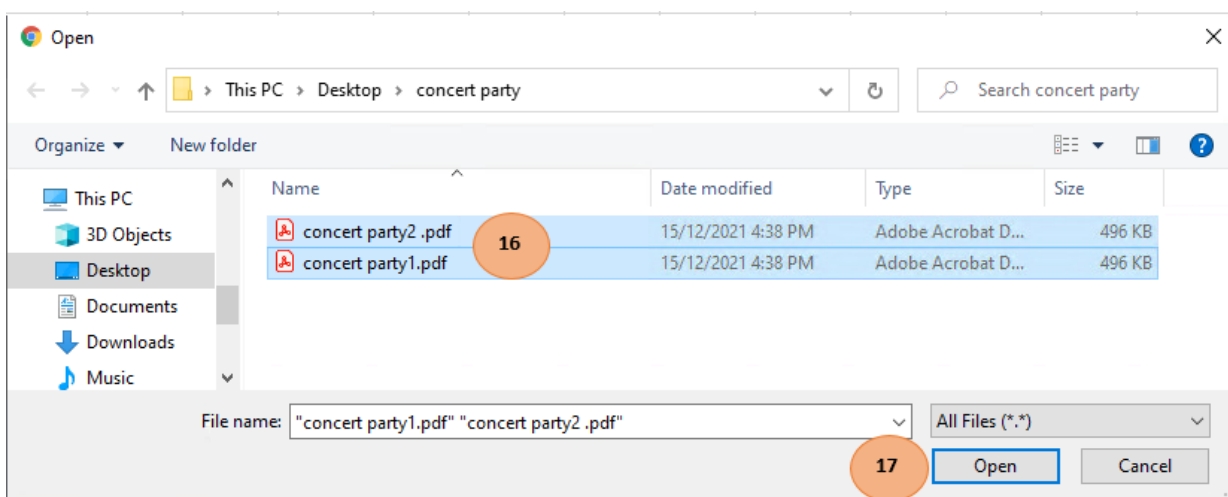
Open

This PC > Desktop > concert party

Search concert party

Organize ▾ New folder

This PC
3D Objects
Desktop
Documents
Downloads
Music

| Name | Date modified | Type | Size |
|---|---|---|---|
| concert party2 .pdf | 15/12/2021 4:38 PM | Adobe Acrobat D... | 496 KB |
| concert party1.pdf | 15/12/2021 4:38 PM | Adobe Acrobat D... | 496 KB |

16

File name: "concert party1.pdf" "concert party2 .pdf"

All Files (*.*)

17

Open

Cancel